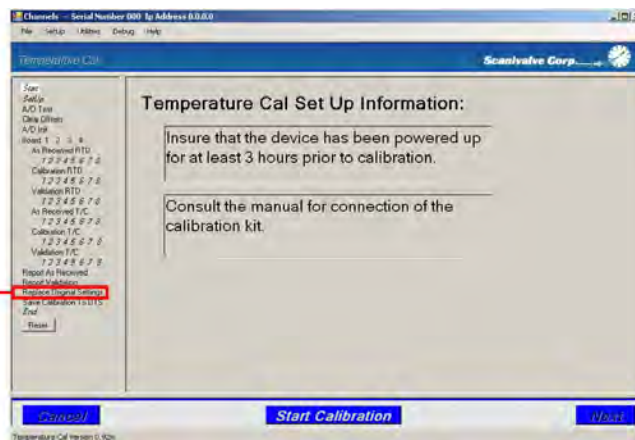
Channels -- Serial Number 000 Ip Address 0.0.0.0

File Setup Utilities Debug Help

Temperature Cal

Scanivalve Corp

Start
Set Up
A/D Test
Data Offsets
A/D Init
Board 1 2 3 4
As Received RTD
1 2 3 4 5 6 7 8
Calibration RTD
1 2 3 4 5 6 7 8
Validation RTD
1 2 3 4 5 6 7 8
As Received T/C
1 2 3 4 5 6 7 8
Calibration T/C
1 2 3 4 5 6 7 8
Validation T/C
1 2 3 4 5 6 7 8
Report As Received
Report Validation
Replace Original Settings
Save Calibration To DTS
End
Reset

Temperature Cal Set Up Information:

Insure that the device has been powered up for at least 3 hours prior to calibration.

Consult the manual for connection of the calibration kit.

Cancel

Start Calibration

Next

Temperature Cal Version 0.92a